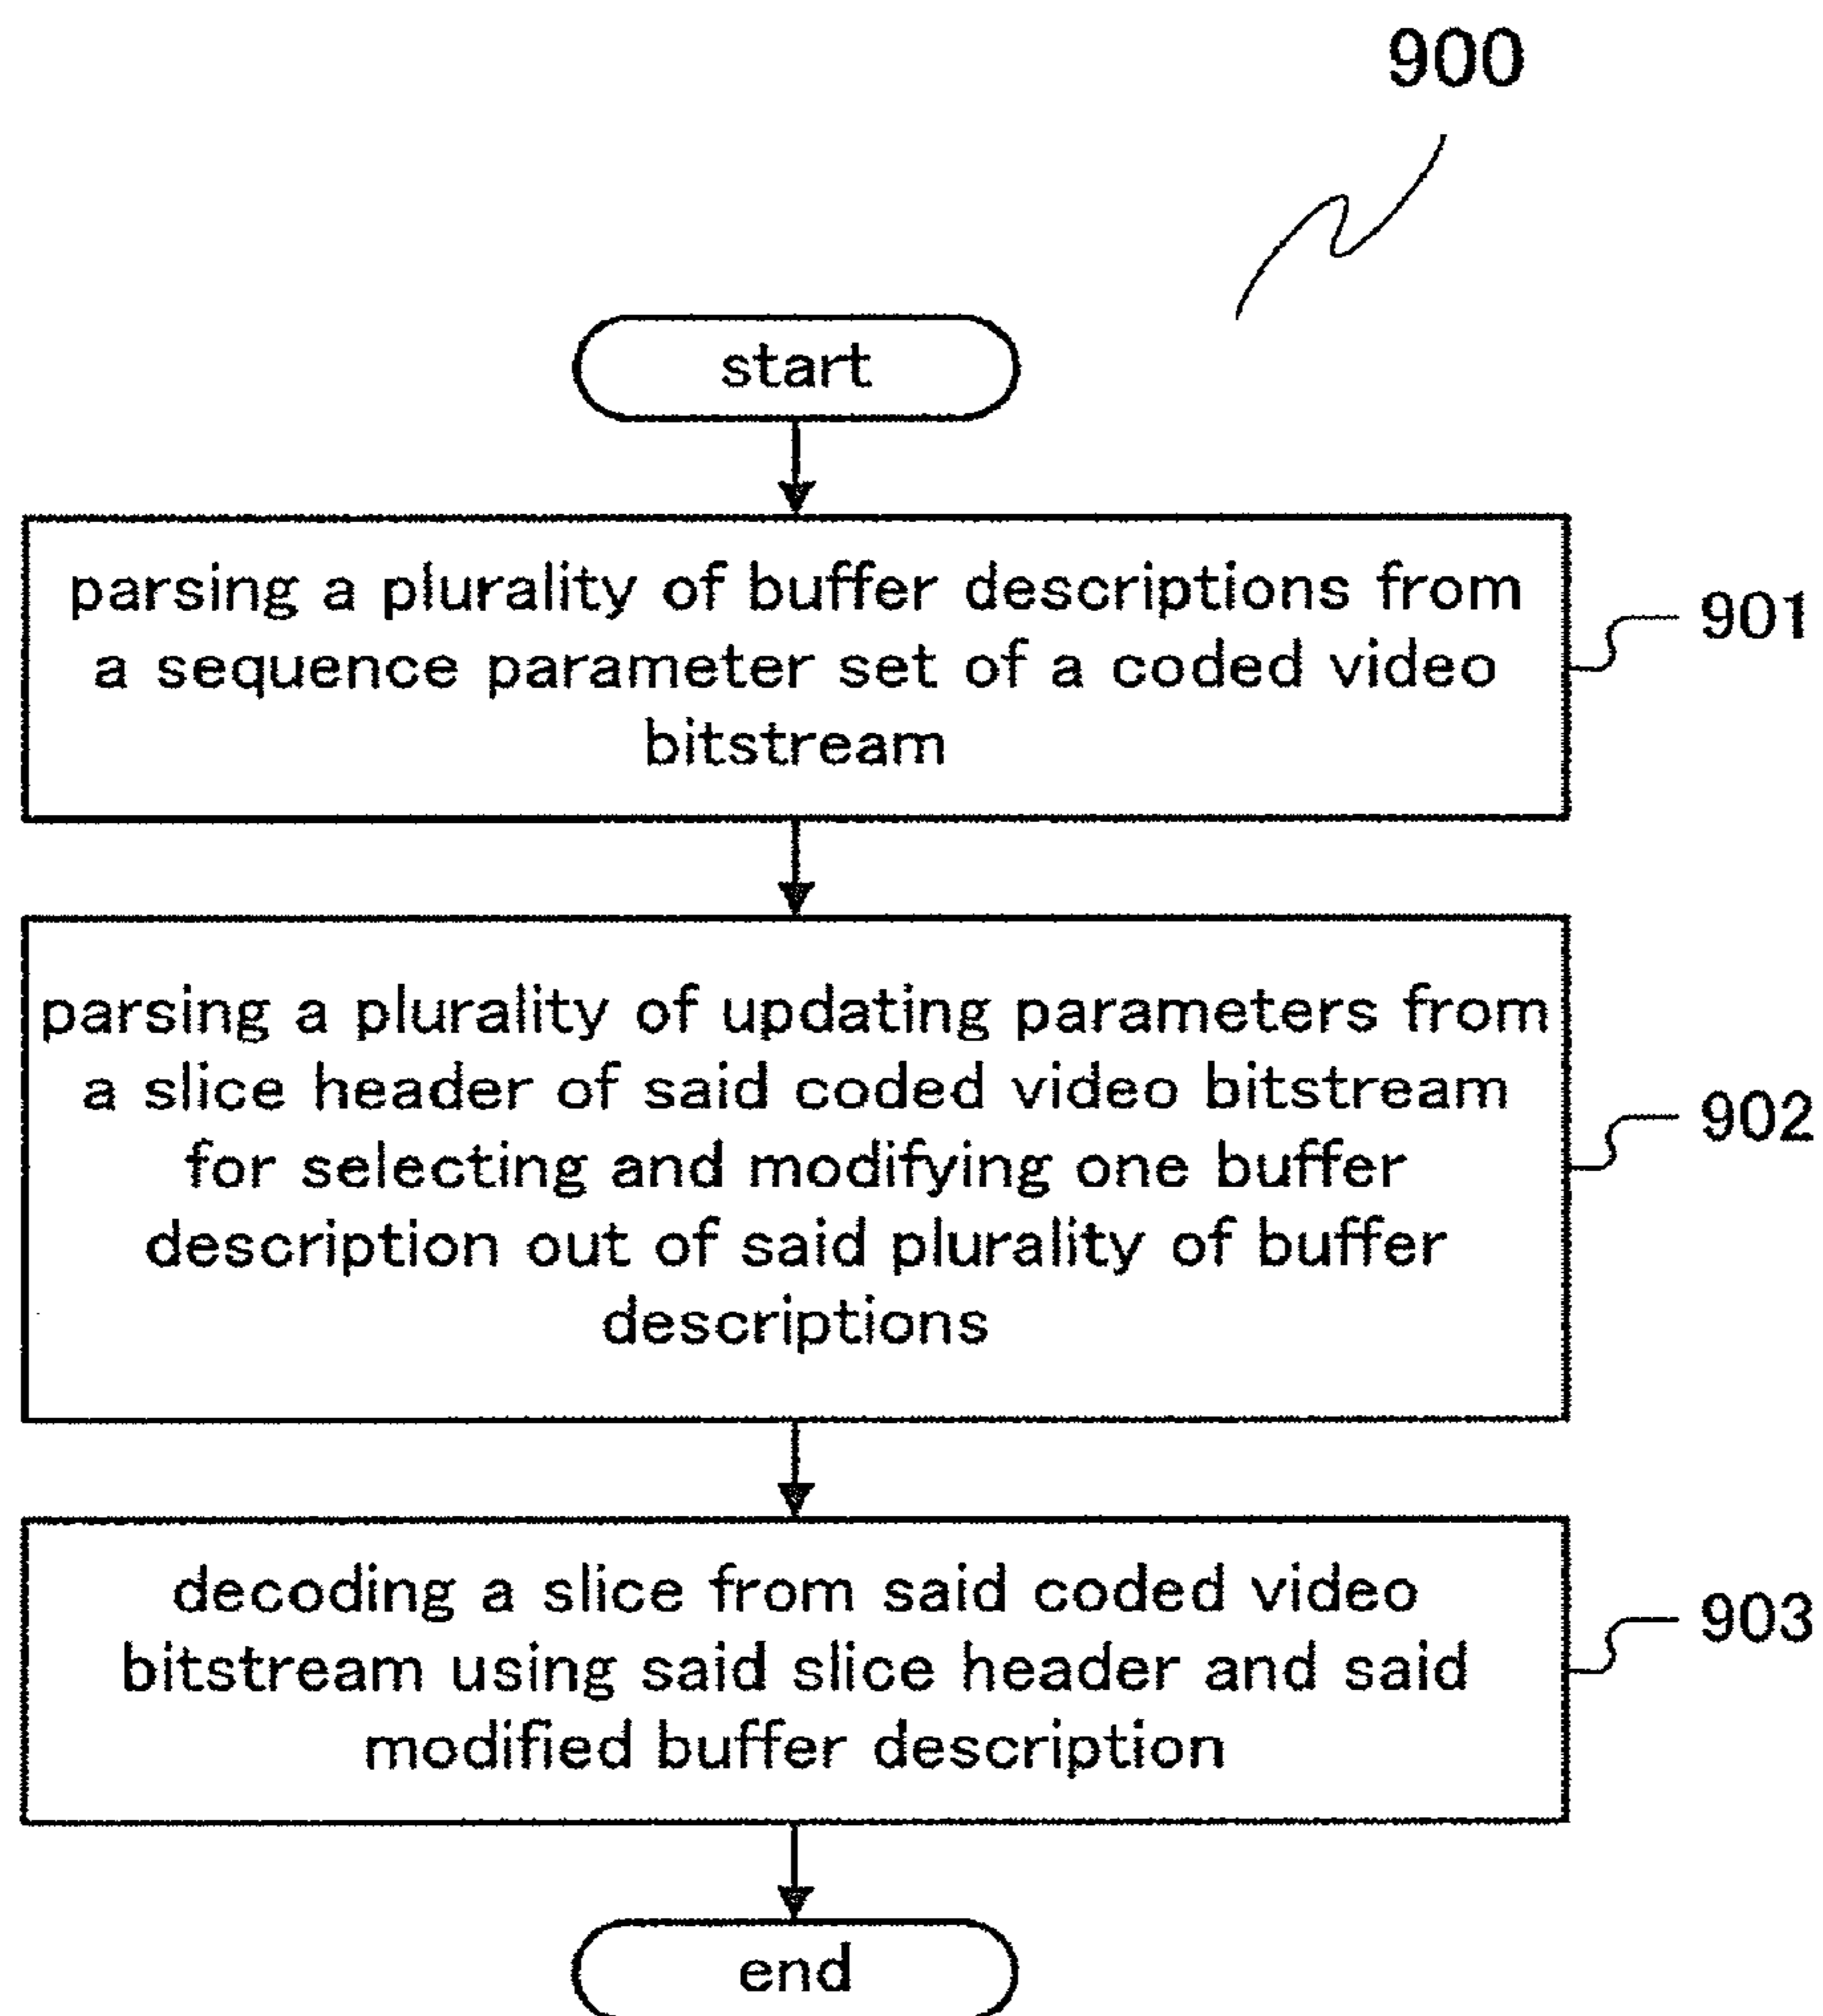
900

start

parsing a plurality of buffer descriptions from a sequence parameter set of a coded video bitstream

901

parsing a plurality of updating parameters from a slice header of said coded video bitstream for selecting and modifying one buffer description out of said plurality of buffer descriptions

902

decoding a slice from said coded video bitstream using said slice header and said modified buffer description

903

end